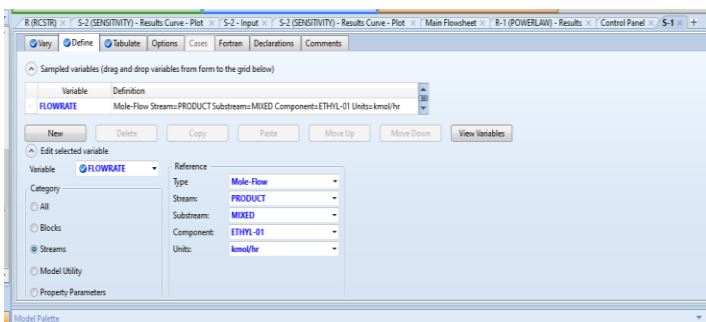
R (RCSTR) × | S-2 (SENSITIVITY) - Results Curve - Plot × | S-2 - Input × | S-2 (SENSITIVITY) - Results Curve - Plot × | Main Flowsheet × | R-1 (POWERLAW) - Results × | Control Panel × | S-1 × | +

Vary | Define | Tabulate | Options | Cases | Fortran | Declarations | Comments

Sampled variables (drag and drop variables from form to the grid below)

| Variable | Definition |
|---|---|
| FLOWRATE | Mole-Flow Stream=PRODUCT Substream=MIXED Component=ETHYL-01 Units=kmol/hr |

New | Delete | Copy | Paste | Move Up | Move Down | View Variables

Edit selected variable

Variable FLOWRATE

Category
All
Blocks
Streams
Model Utility
Property Parameters

Reference
Type: Mole-Flow
Stream: PRODUCT
Substream: MIXED
Component: ETHYL-01
Units: kmol/hr

Model Palette